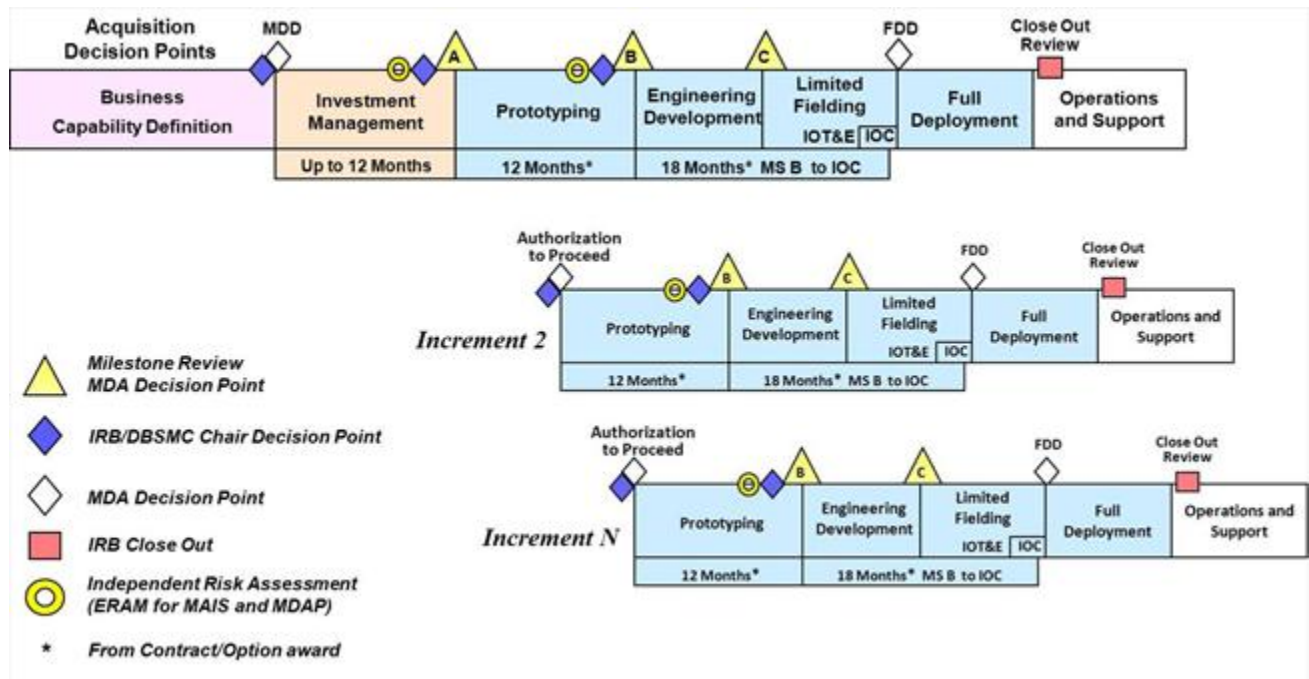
Acquisition Decision Points

MDD

A

B

C

FDD

Close Out Review

Business Capability Definition

Investment Management

Prototyping

Engineering Development

Limited Fielding

IOT&E

IOC

Full Deployment

Operations and Support

Up to 12 Months

12 Months*

18 Months* MS B to IOC

Authorization to Proceed

B

C

FDD

Close Out Review

Increment 2

Prototyping

Engineering Development

Limited Fielding

IOT&E

IOC

Full Deployment

Operations and Support

12 Months*

18 Months* MS B to IOC

Authorization to Proceed

B

C

FDD

Close Out Review

Increment N

Prototyping

Engineering Development

Limited Fielding

IOT&E

IOC

Full Deployment

Operations and Support

12 Months*

18 Months* MS B to IOC

Milestone Review MDA Decision Point

IRB/DBSMC Chair Decision Point

MDA Decision Point

IRB Close Out

Independent Risk Assessment (ERAM for MAIS and MDAP)

* From Contract/Option award